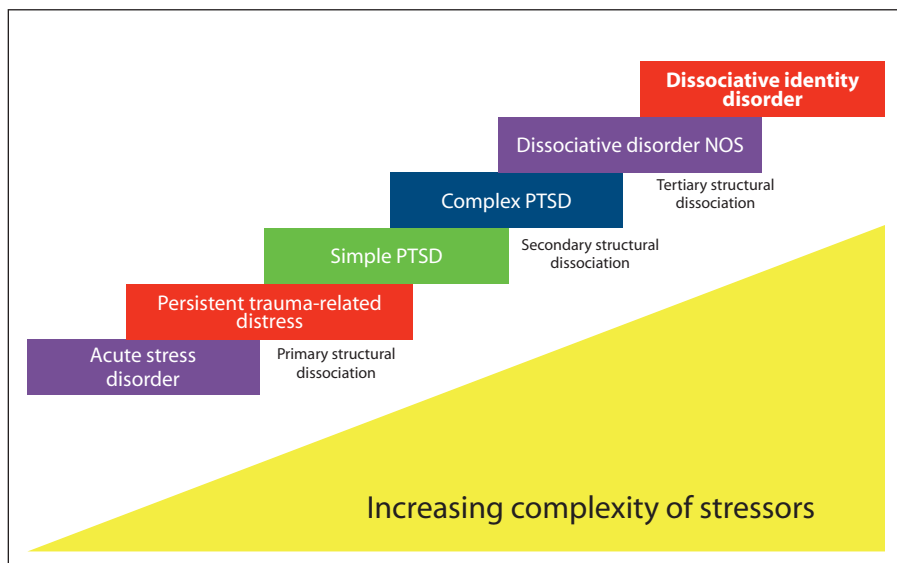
Dissociative identity disorder

Dissociative disorder NOS

Tertiary structural dissociation

Complex PTSD

Secondary structural dissociation

Simple PTSD

Persistent trauma-related distress

Acute stress disorder

Primary structural dissociation

Increasing complexity of stressors